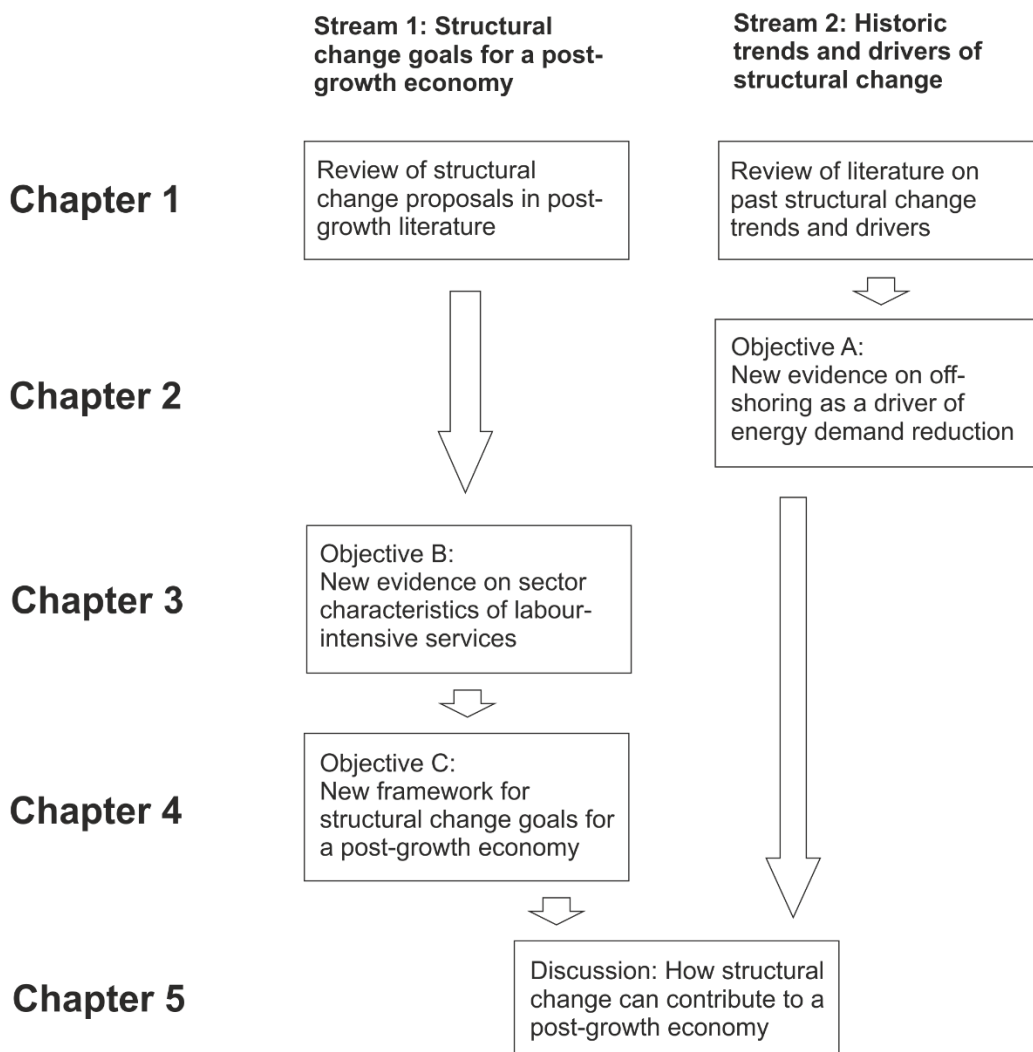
Stream 1: Structural change goals for a post-growth economy

Stream 2: Historic trends and drivers of structural change

Chapter 1

Review of structural change proposals in post-growth literature

Review of literature on past structural change trends and drivers

Chapter 2

Objective A: New evidence on off-shoring as a driver of energy demand reduction

Chapter 3

Objective B: New evidence on sector characteristics of labour-intensive services

Chapter 4

Objective C: New framework for structural change goals for a post-growth economy

Chapter 5

Discussion: How structural change can contribute to a post-growth economy